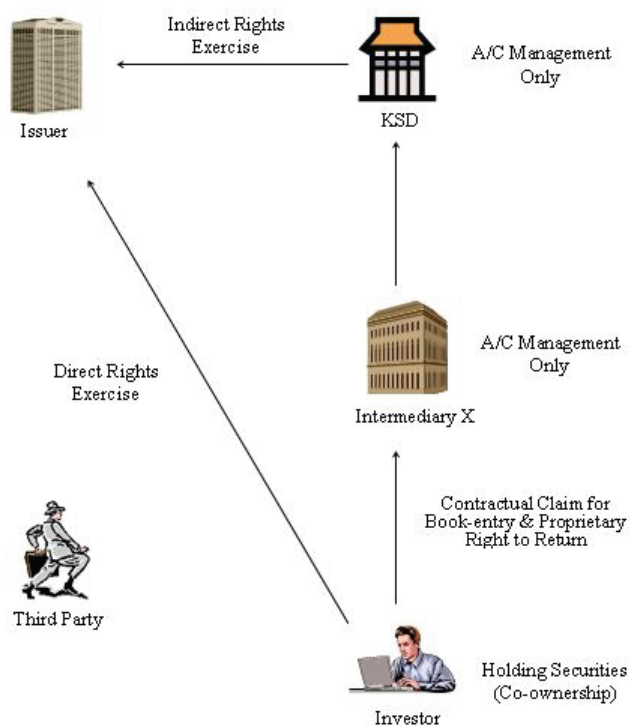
Indirect Rights Exercise

A/C Management Only

Issuer

KSD

A/C Management Only

Direct Rights Exercise

Intermediary X

Contractual Claim for Book-entry & Proprietary Right to Return

Third Party

Holding Securities (Co-ownership)

Investor